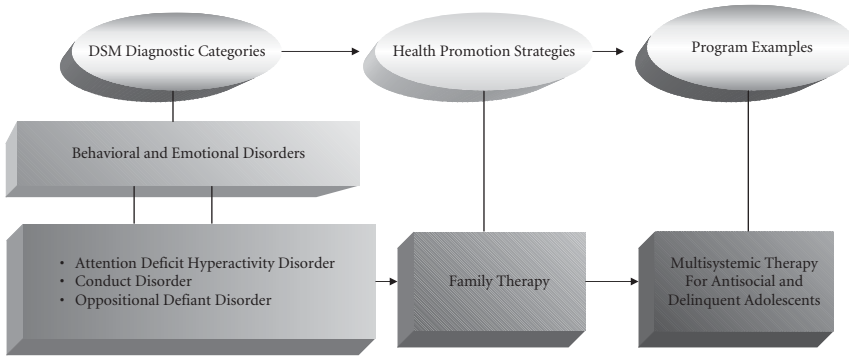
DSM Diagnostic Categories

Health Promotion Strategies

Program Examples

Behavioral and Emotional Disorders

- Attention Deficit Hyperactivity Disorder
- Conduct Disorder
- Oppositional Defiant Disorder

Family Therapy

Multisystemic Therapy For Antisocial and Delinquent Adolescents